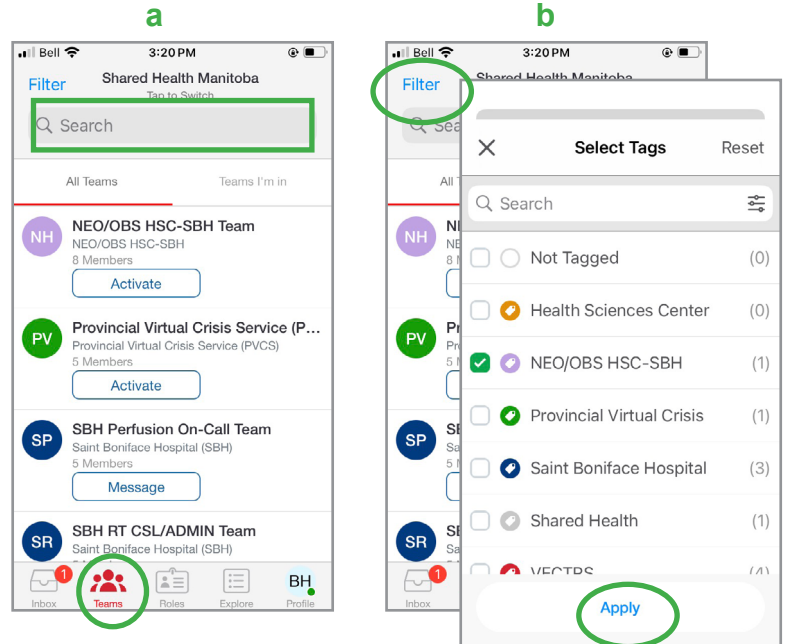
a

Bell 3:20 PM

Filter Shared Health Manitoba Tap to Switch

Search

All Teams | Teams I'm in

NH NEO/OBS HSC-SBH Team
NEO/OBS HSC-SBH
8 Members
Activate

PV Provincial Virtual Crisis Service (P...
Provincial Virtual Crisis Service (PVCS)
5 Members
Activate

SP SBH Perfusion On-Call Team
Saint Boniface Hospital (SBH)
5 Members
Message

SR SBH RT CSL/ADMIN Team
Saint Boniface Hospital (SBH)

Inbox 1 | Teams | Roles | Explore | BH Profile

b

Bell 3:20 PM

Filter Shared Health Manitoba

Select Tags Reset

Search

Not Tagged (0)
Health Sciences Center (0)
NEO/OBS HSC-SBH (1)
Provincial Virtual Crisis (1)
Saint Boniface Hospital (3)
Shared Health (1)
VECTRS (4)

Inbox 1

Apply